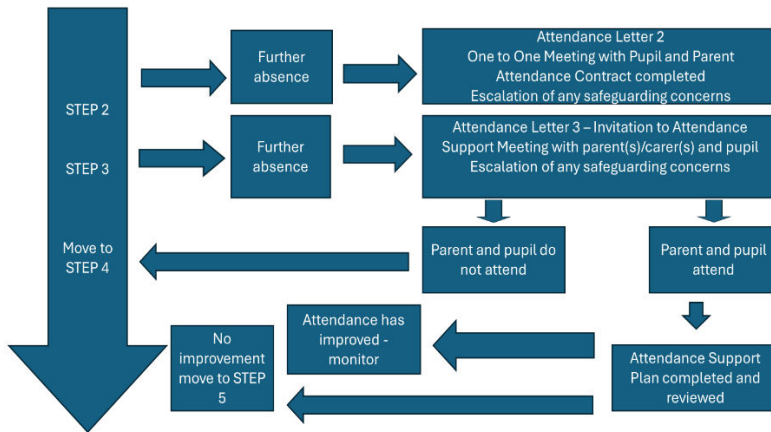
STEP 2

STEP 3

Move to STEP 4

Further absence

Attendance Letter 2
One to One Meeting with Pupil and Parent
Attendance Contract completed
Escalation of any safeguarding concerns

Further absence

Attendance Letter 3 – Invitation to Attendance Support Meeting with parent(s)/carer(s) and pupil
Escalation of any safeguarding concerns

Parent and pupil do not attend

Parent and pupil attend

Attendance has improved - monitor

No improvement move to STEP 5

Attendance Support Plan completed and reviewed